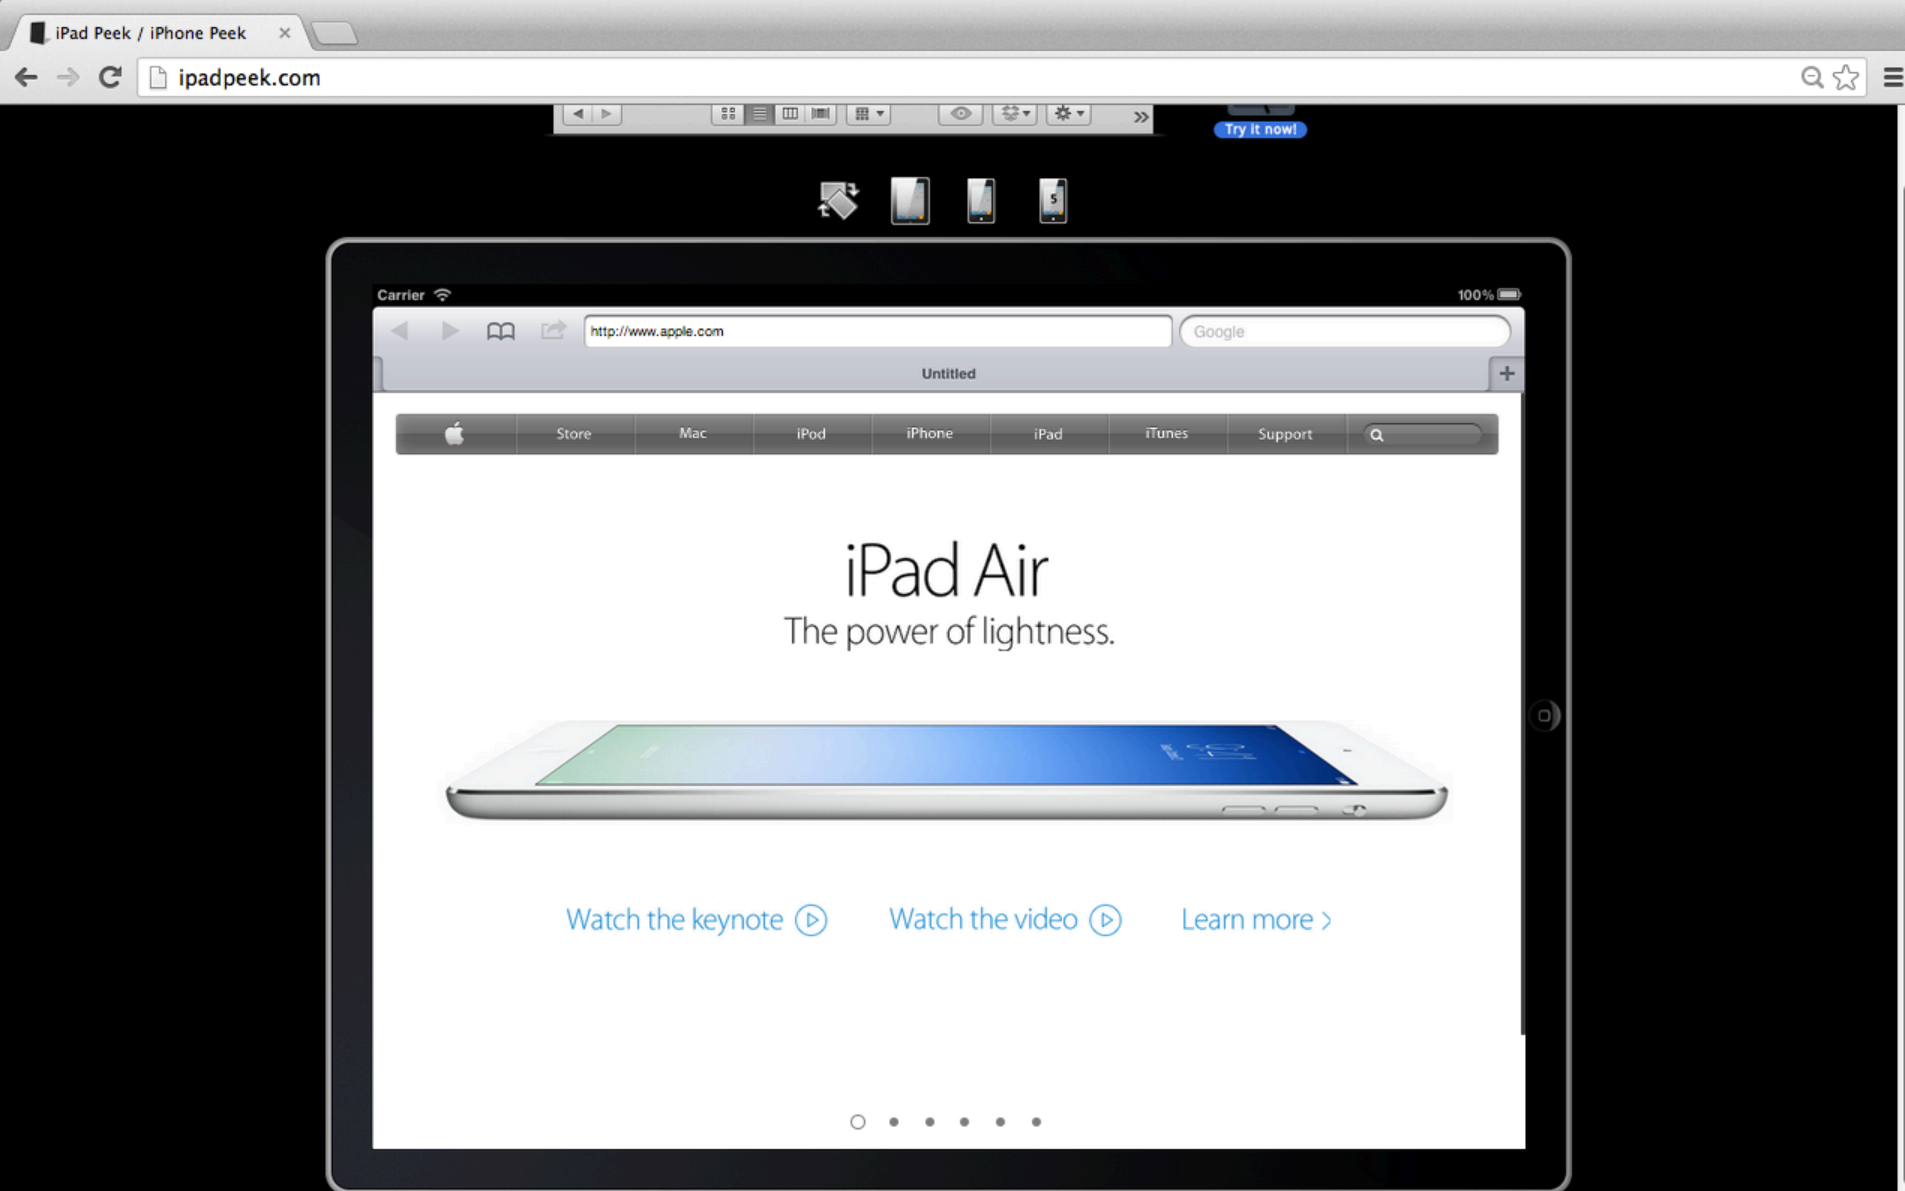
iPad Peek / iPhone Peek

ipadpeek.com

Try it now!

5

Carrier

100%

http://www.apple.com

Google

Untitled

+

Store | Mac | iPod | iPhone | iPad | iTunes | Support

iPad Air

The power of lightness.

Watch the keynote

Watch the video

Learn more ›